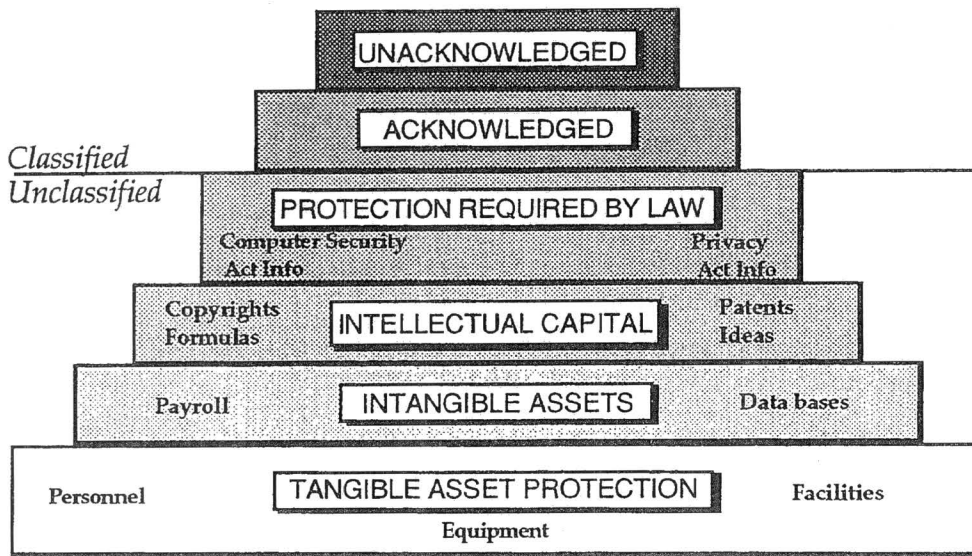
UNACKNOWLEDGED

ACKNOWLEDGED

Classified
Unclassified

PROTECTION REQUIRED BY LAW

Computer Security Act Info

Privacy Act Info

Copyrights
Formulas

INTELLECTUAL CAPITAL

Patents
Ideas

Payroll

INTANGIBLE ASSETS

Data bases

Personnel

TANGIBLE ASSET PROTECTION

Facilities

Equipment